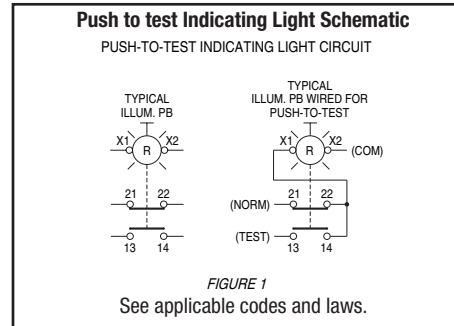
Push to test Indicating Light Schematic

PUSH-TO-TEST INDICATING LIGHT CIRCUIT

TYPICAL ILLUM. PB

X1 R X2

21 22

13 14

TYPICAL ILLUM. PB WIRED FOR PUSH-TO-TEST

X1 R X2 (COM)

(NORM) 21 22

(TEST) 13 14

FIGURE 1

See applicable codes and laws.